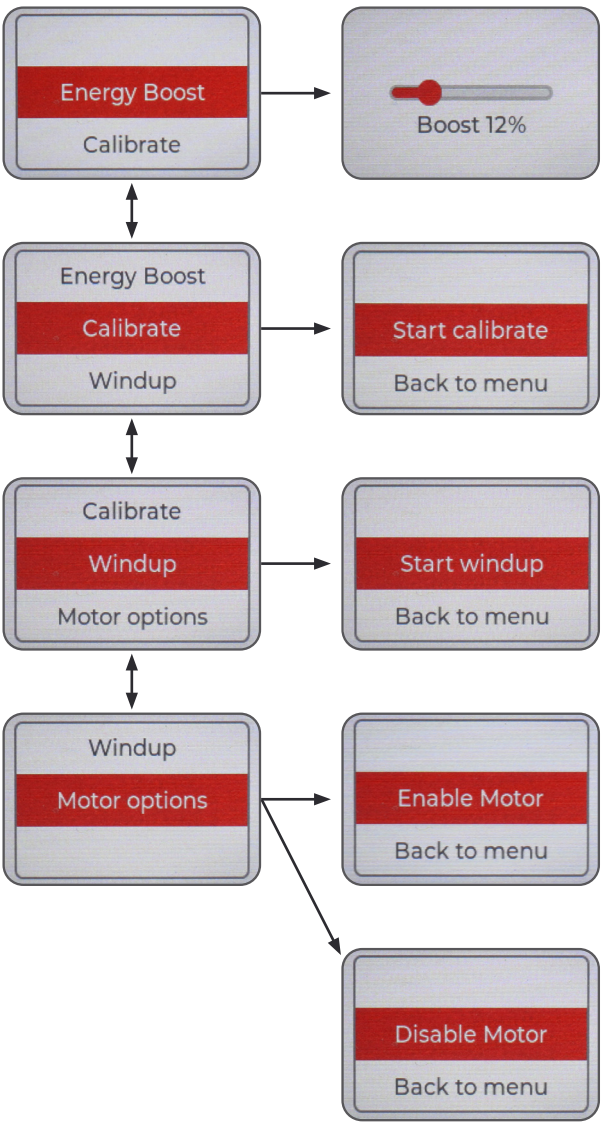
Energy Boost
Calibrate

Boost 12%

Energy Boost
Calibrate
Windup

Start calibrate
Back to menu

Calibrate
Windup
Motor options

Start windup
Back to menu

Windup
Motor options

Enable Motor
Back to menu

Disable Motor
Back to menu